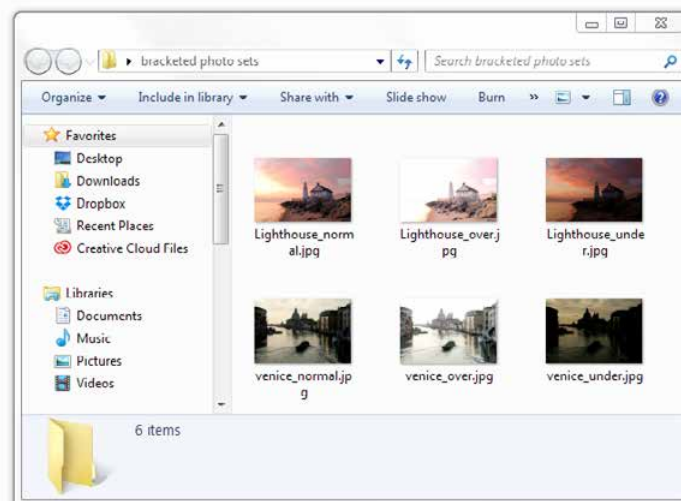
bracketed photo sets

Search bracketed photo sets

Organize ▾ Include in library ▾ Share with ▾ Slide show Burn »

Favorites
Desktop
Downloads
Dropbox
Recent Places
Creative Cloud Files

Libraries
Documents
Music
Pictures
Videos

Lighthouse_normal.jpg
Lighthouse_over.jpg
Lighthouse_under.jpg
venice_normal.jpg
venice_over.jpg
venice_under.jpg

6 items